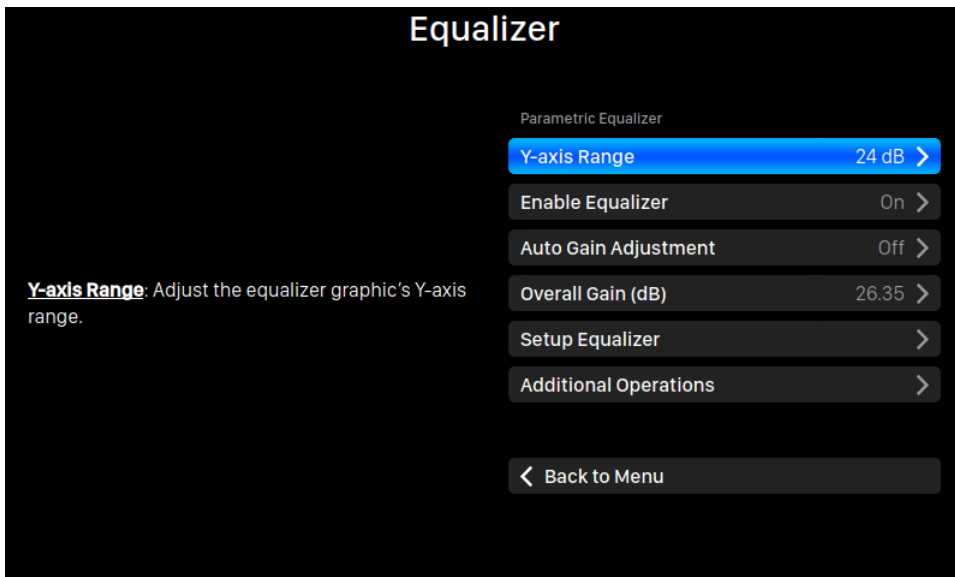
Equalizer

Y-axis Range: Adjust the equalizer graphic's Y-axis range.

Parametric Equalizer

Y-axis Range 24 dB

Enable Equalizer On

Auto Gain Adjustment Off

Overall Gain (dB) 26.35

Setup Equalizer

Additional Operations

Back to Menu